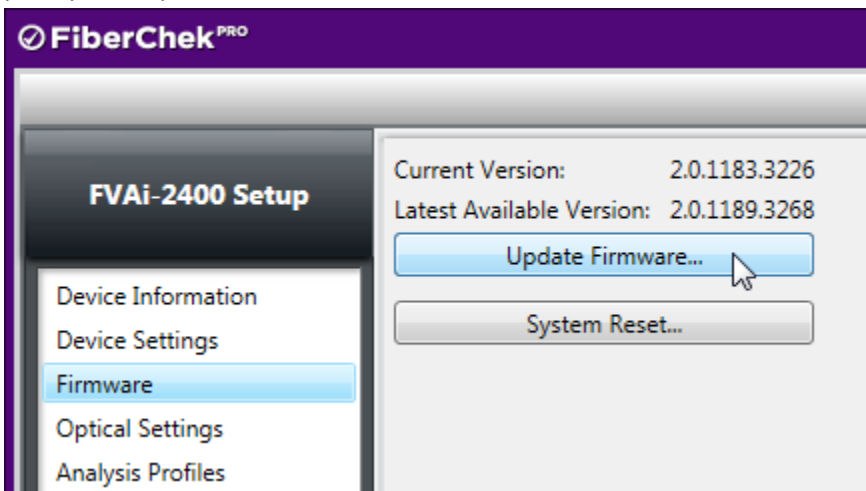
FiberChek$^{PRO}$

FVAi-2400 Setup

Device Information
Device Settings
Firmware
Optical Settings
Analysis Profiles

Current Version: 2.0.1183.3226
Latest Available Version: 2.0.1189.3268

Update Firmware...

System Reset...